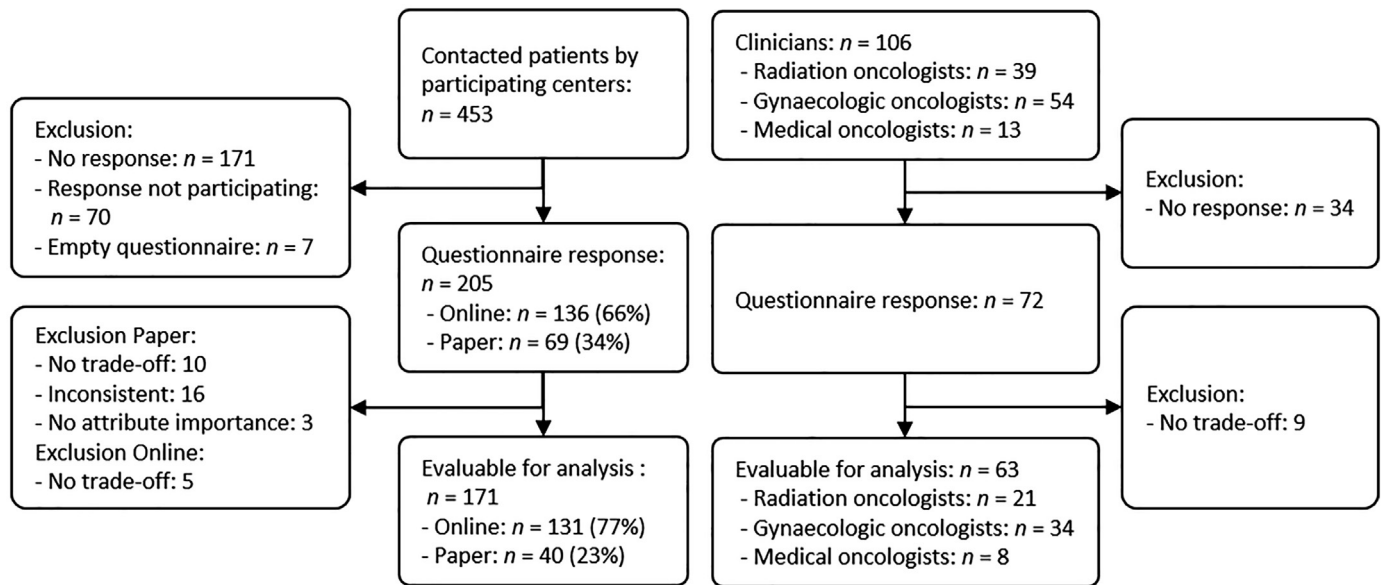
Contacted patients by participating centers: $n$ = 453

Exclusion:
- No response: $n$ = 171
- Response not participating: $n$ = 70
- Empty questionnaire: $n$ = 7

Questionnaire response: $n$ = 205
- Online: $n$ = 136 (66%)
- Paper: $n$ = 69 (34%)

Exclusion Paper:
- No trade-off: 10
- Inconsistent: 16
- No attribute importance: 3
Exclusion Online:
- No trade-off: 5

Evaluable for analysis : $n$ = 171
- Online: $n$ = 131 (77%)
- Paper: $n$ = 40 (23%)

Clinicians: $n$ = 106
- Radiation oncologists: $n$ = 39
- Gynaecologic oncologists: $n$ = 54
- Medical oncologists: $n$ = 13

Exclusion:
- No response: $n$ = 34

Questionnaire response: $n$ = 72

Exclusion:
- No trade-off: 9

Evaluable for analysis: $n$ = 63
- Radiation oncologists: $n$ = 21
- Gynaecologic oncologists: $n$ = 34
- Medical oncologists: $n$ = 8